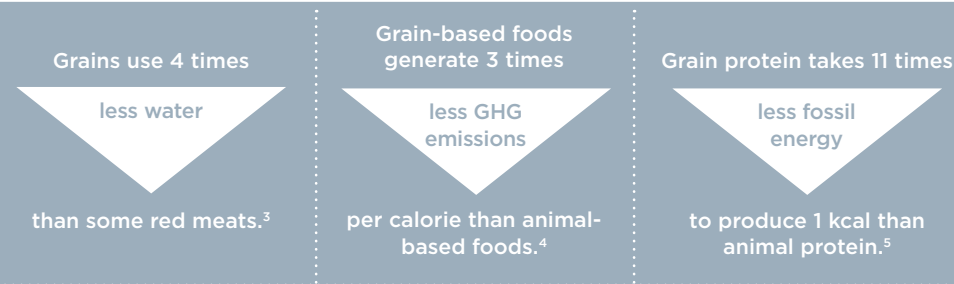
Grains use 4 times

less water

than some red meats.$^3$

Grain-based foods generate 3 times

less GHG emissions

per calorie than animal-based foods.$^4$

Grain protein takes 11 times

less fossil energy

to produce 1 kcal than animal protein.$^5$